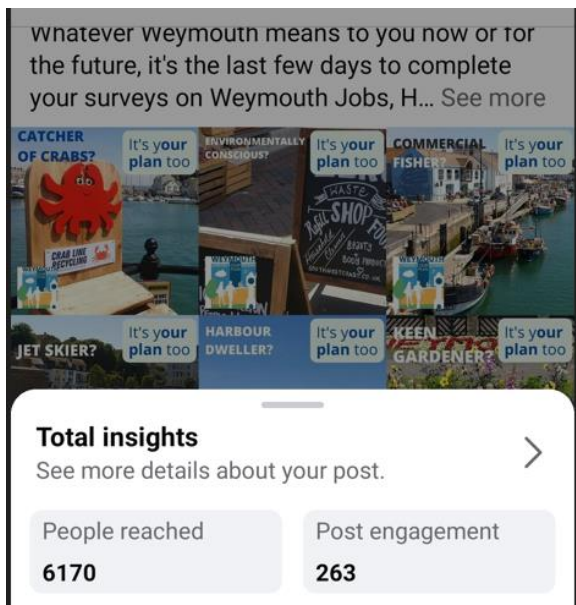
Whatever Weymouth means to you now or for the future, it's the last few days to complete your surveys on Weymouth Jobs, H... See more

CATCHER OF CRABS?
It's your plan too
CRAB LINE RECYCLING

ENVIRONMENTALLY CONSCIOUS?
It's your plan too
WASTE Refill SHOP

COMMERCIAL FISHER?
It's your plan too

JET SKIER?
It's your plan too

HARBOUR DWELLER?
It's your plan too

KEEN GARDENER?
It's your plan too

Total insights
See more details about your post.

People reached
6170

Post engagement
263